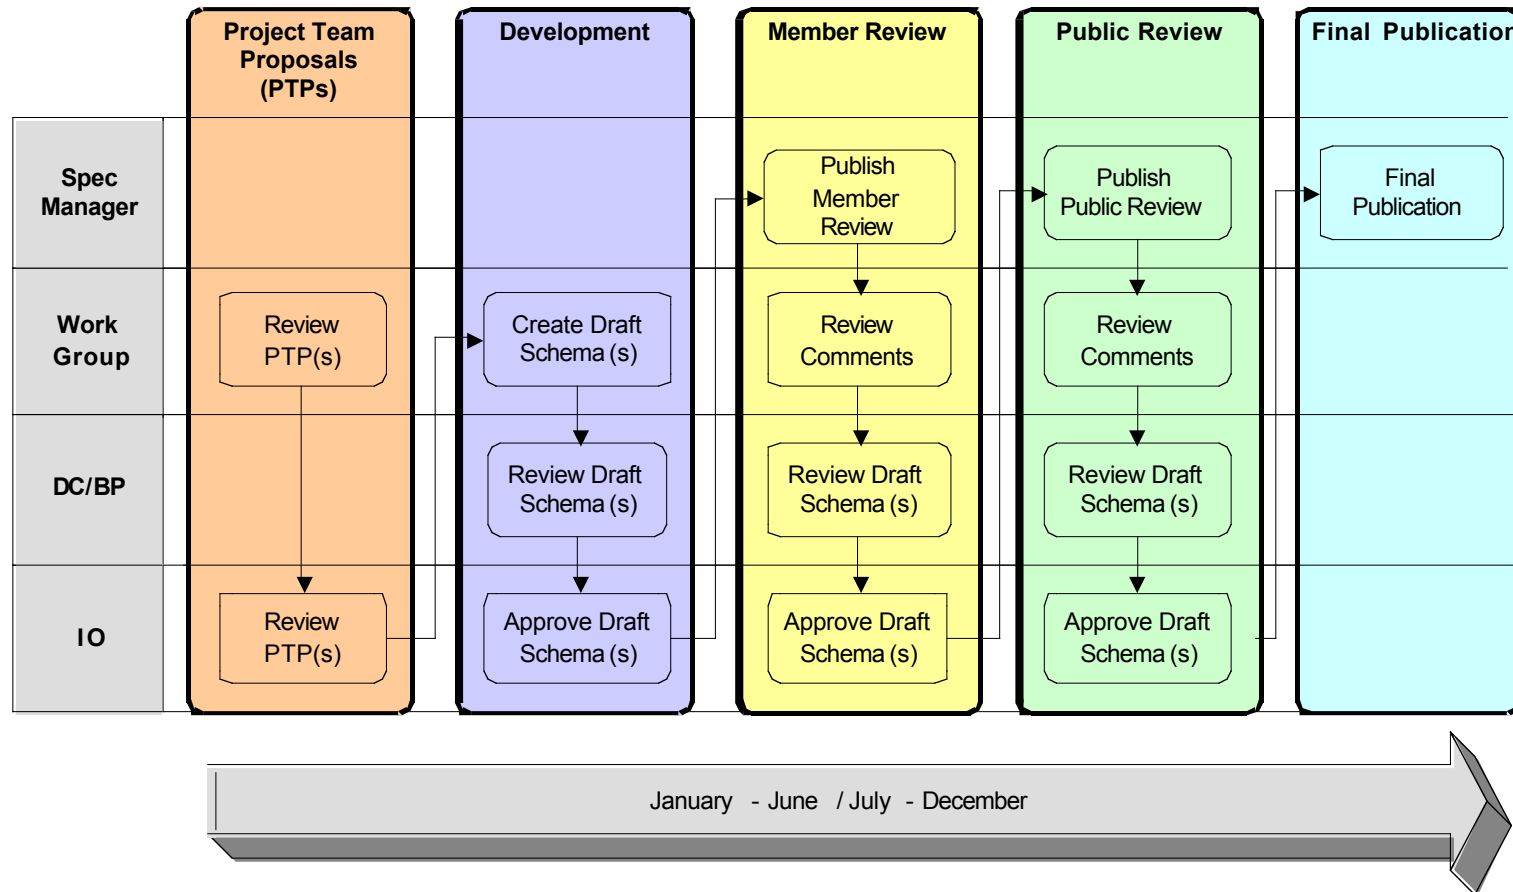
Project Team Proposals (PTPs)

Development

Member Review

Public Review

Final Publicatio

Spec Manager

Work Group

DC/BP

IO

Review PTP(s)

Review PTP(s)

Create Draft Schema (s)

Review Draft Schema (s)

Approve Draft Schema (s)

Publish Member Review

Review Comments

Review Draft Schema (s)

Approve Draft Schema (s)

Publish Public Review

Review Comments

Review Draft Schema (s)

Approve Draft Schema (s)

Final Publication

January - June / July - December